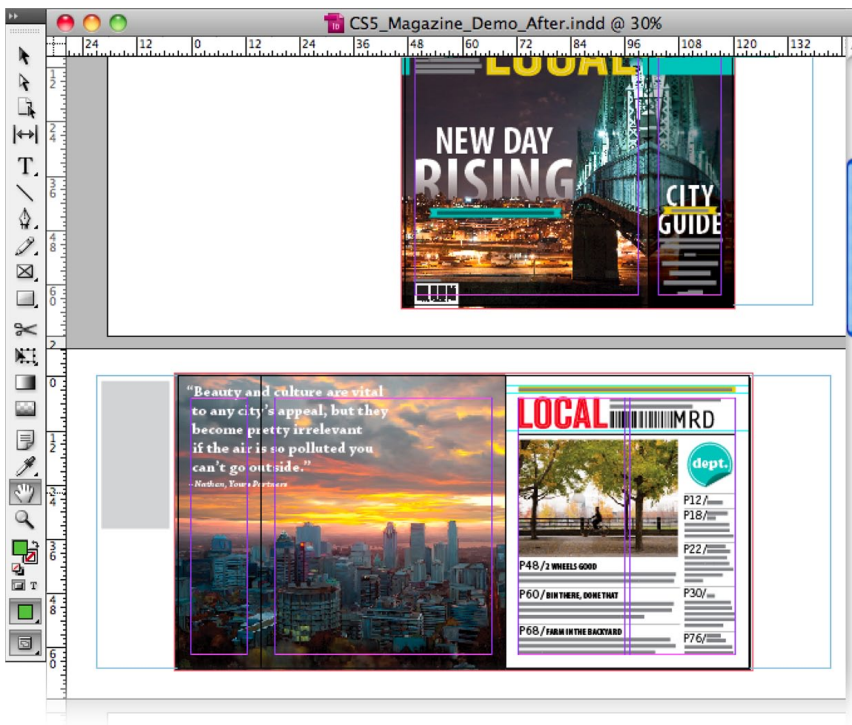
CS5_Magazine_Demo_After.indd @ 30%

24 12 0 12 24 36 48 60 72 84 96 108 120 132

LOCAL

NEW DAY RISING

CITY GUIDE

"Beauty and culture are vital to any city's appeal, but they become pretty irrelevant if the air is so polluted you can't go outside."
–Nathan, Yours Partners

LOCAL MRD

dept.

P12/
P18/
P22/
P30/
P76/

P48/ 2 WHEELS GOOD
P60/ BIN THERE, DONE THAT
P68/ FARM IN THE BACKYARD